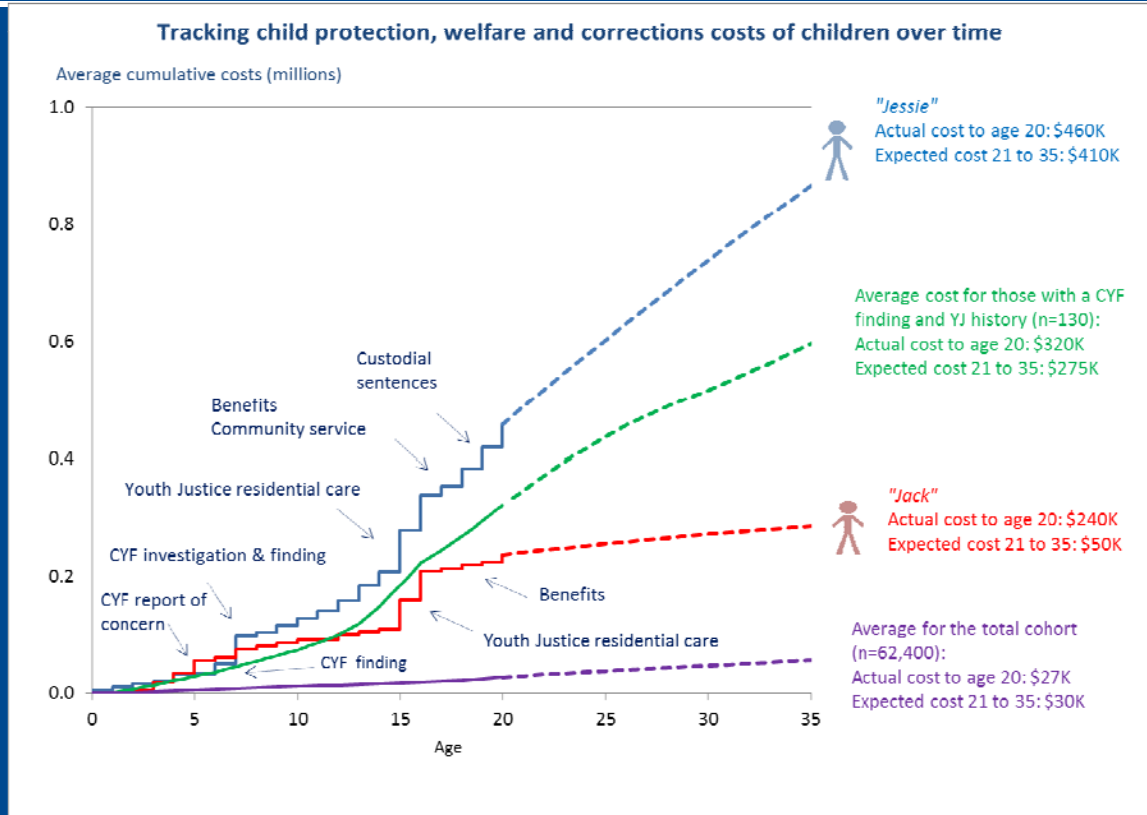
Tracking child protection, welfare and corrections costs of children over time

Average cumulative costs (millions)

1.0
0.8
0.6
0.4
0.2
0.0

0 5 10 15 20 25 30 35

Age

"Jessie"
Actual cost to age 20: $460K
Expected cost 21 to 35: $410K

Average cost for those with a CYF finding and YJ history (n=130):
Actual cost to age 20: $320K
Expected cost 21 to 35: $275K

"Jack"
Actual cost to age 20: $240K
Expected cost 21 to 35: $50K

Average for the total cohort (n=62,400):
Actual cost to age 20: $27K
Expected cost 21 to 35: $30K

Custodial sentences

Benefits
Community service

Youth Justice residential care

CYF investigation & finding

CYF report of concern

CYF finding

Benefits

Youth Justice residential care